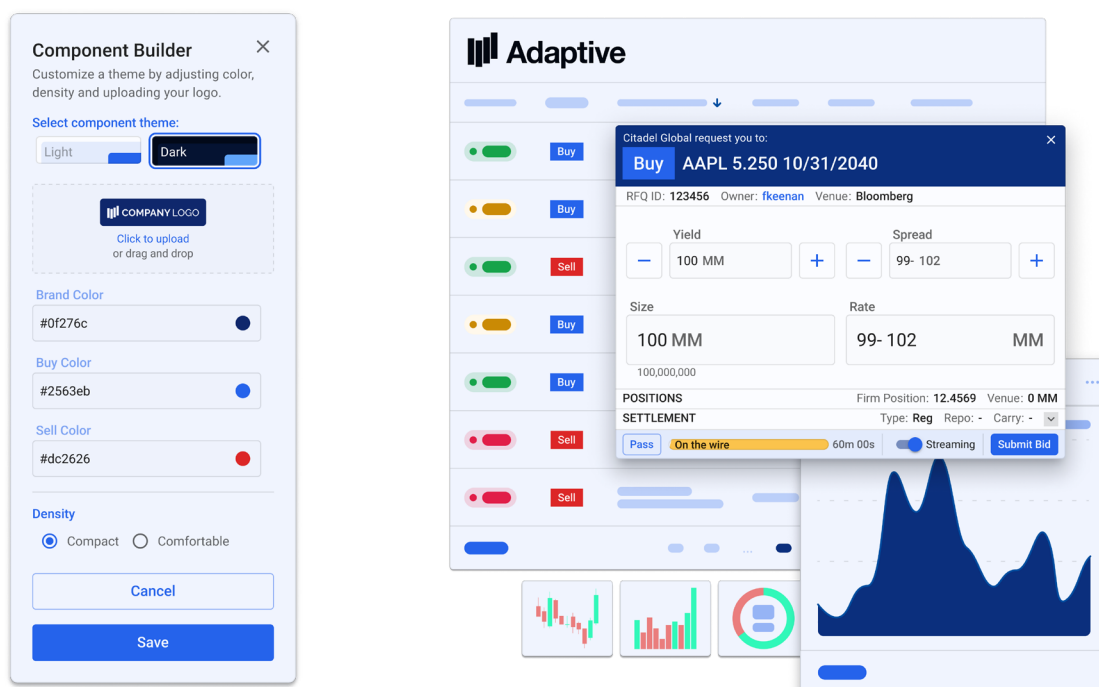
Component Builder

Customize a theme by adjusting color, density and uploading your logo.

Select component theme:

Light

Dark

COMPANY LOGO

Click to upload
or drag and drop

Brand Color

#0f276c

Buy Color

#2563eb

Sell Color

#dc2626

Density

Compact

Comfortable

Cancel

Save

Adaptive

Buy

Buy

Sell

Buy

Buy

Sell

Sell

...

Citadel Global request you to:

Buy AAPL 5.250 10/31/2040

RFQ ID: 123456 Owner: fkeenan Venue: Bloomberg

Yield

100 MM

Spread

99- 102

Size

100 MM

100,000,000

Rate

99- 102 MM

POSITIONS

Firm Position: 12.4569 Venue: 0 MM

SETTLEMENT

Type: Reg Repo: - Carry: -

Pass

On the wire

60m 00s

Streaming

Submit Bid